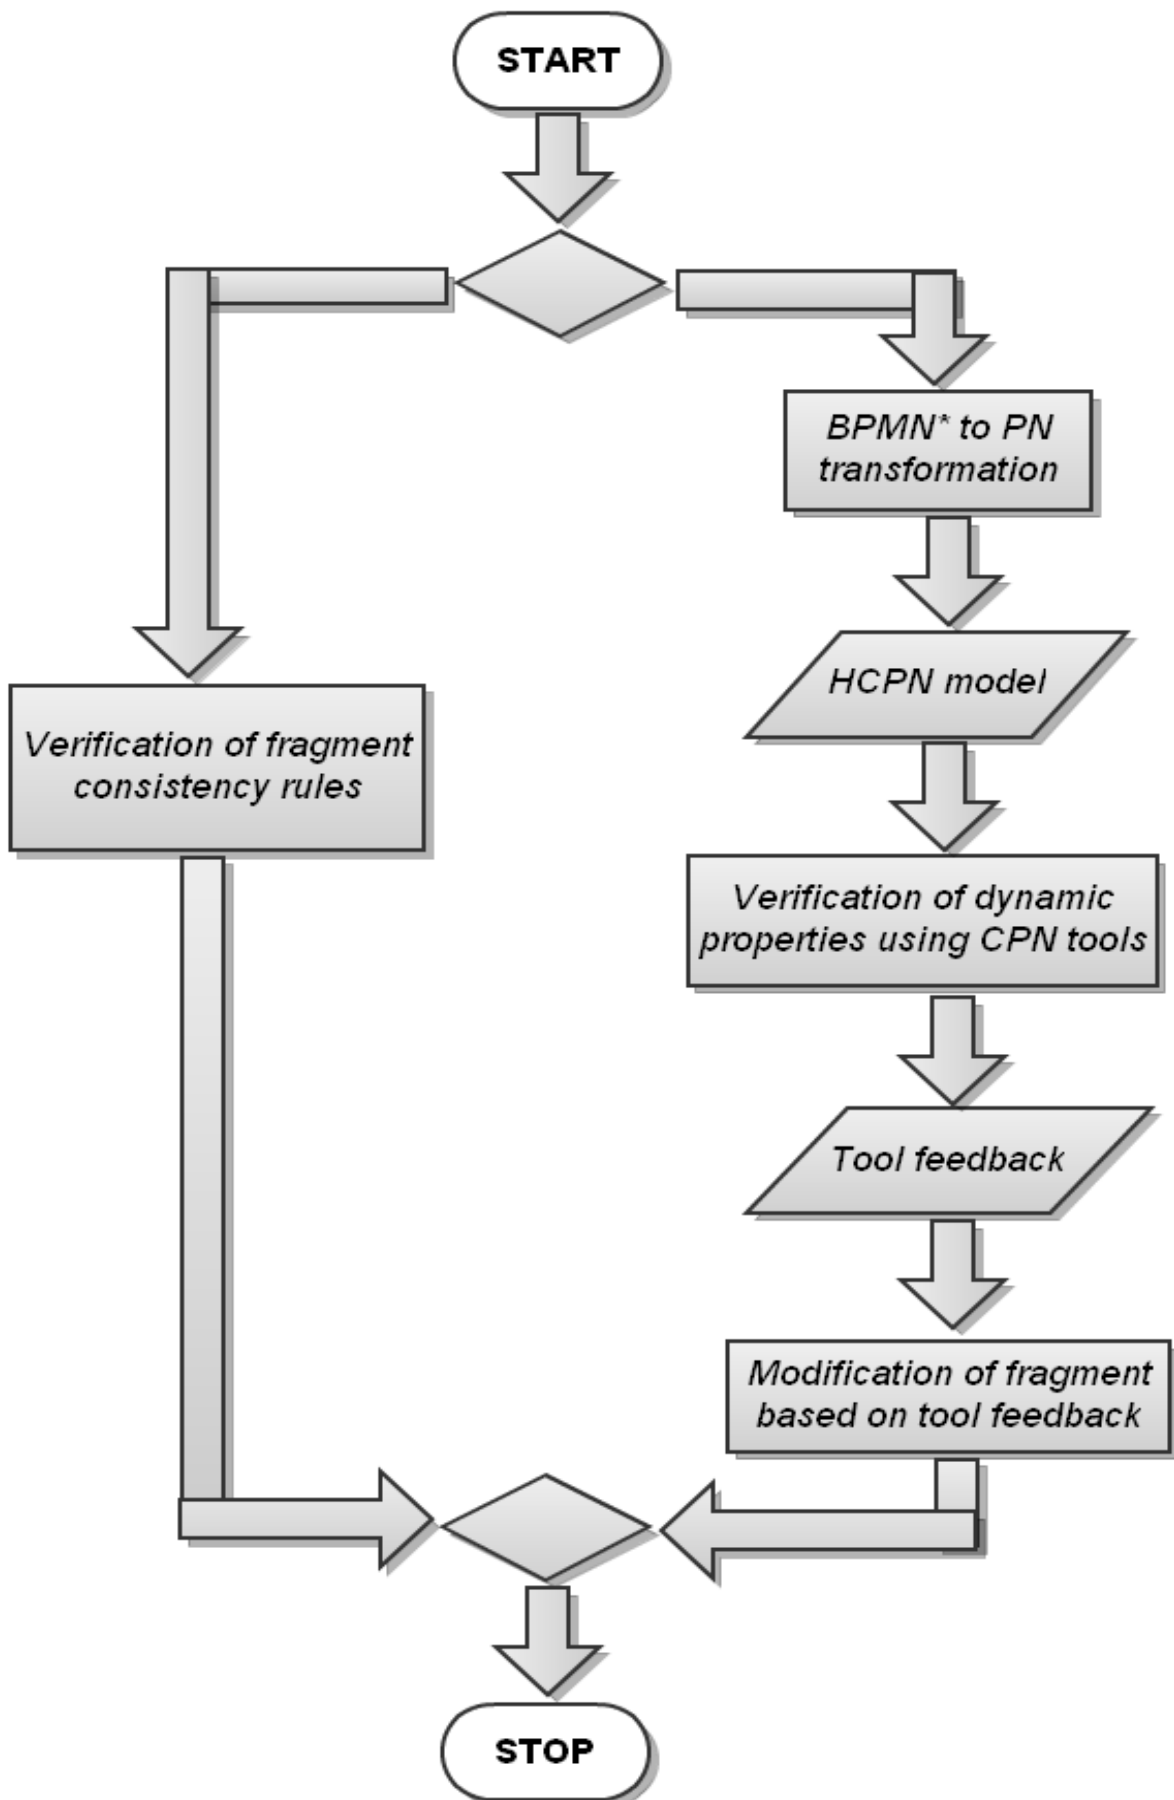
START

BPMN* to PN transformation

HCPN model

Verification of fragment consistency rules

Verification of dynamic properties using CPN tools

Tool feedback

Modification of fragment based on tool feedback

STOP